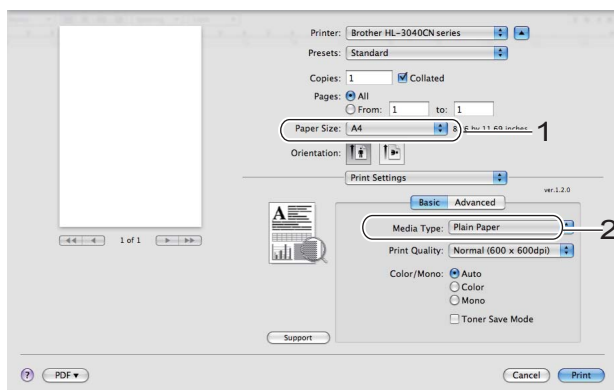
Printer: Brother HL-3040CN series

Presets: Standard

Copies: 1 Collated

Pages: All

From: 1 to: 1

Paper Size: A4 8.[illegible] by 11.69 inches

1

Orientation:

Print Settings

ver.1.2.0

Basic Advanced

Media Type: Plain Paper

2

Print Quality: Normal (600 x 600dpi)

Color/Mono: Auto

Color

Mono

Toner Save Mode

1 of 1

Support

?

PDF ▾

Cancel

Print